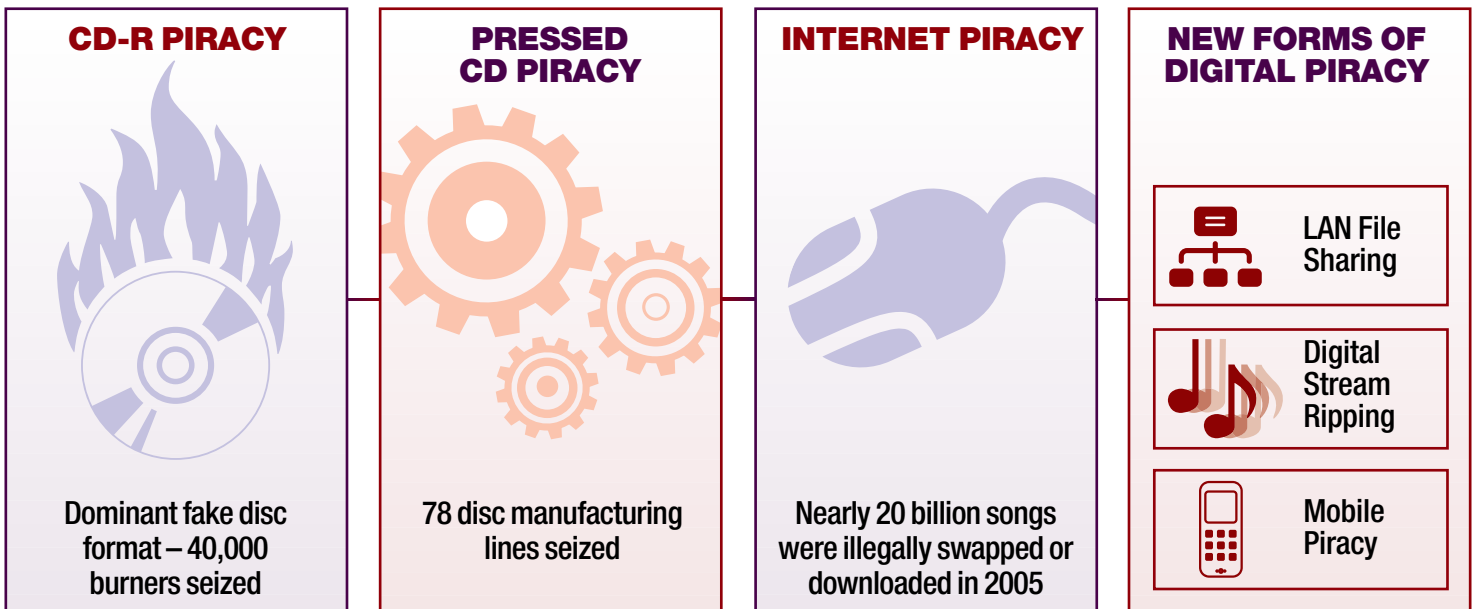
CD-R PIRACY

Dominant fake disc format – 40,000 burners seized

PRESSED CD PIRACY

78 disc manufacturing lines seized

INTERNET PIRACY

Nearly 20 billion songs were illegally swapped or downloaded in 2005

NEW FORMS OF DIGITAL PIRACY

LAN File Sharing

Digital Stream Ripping

Mobile Piracy